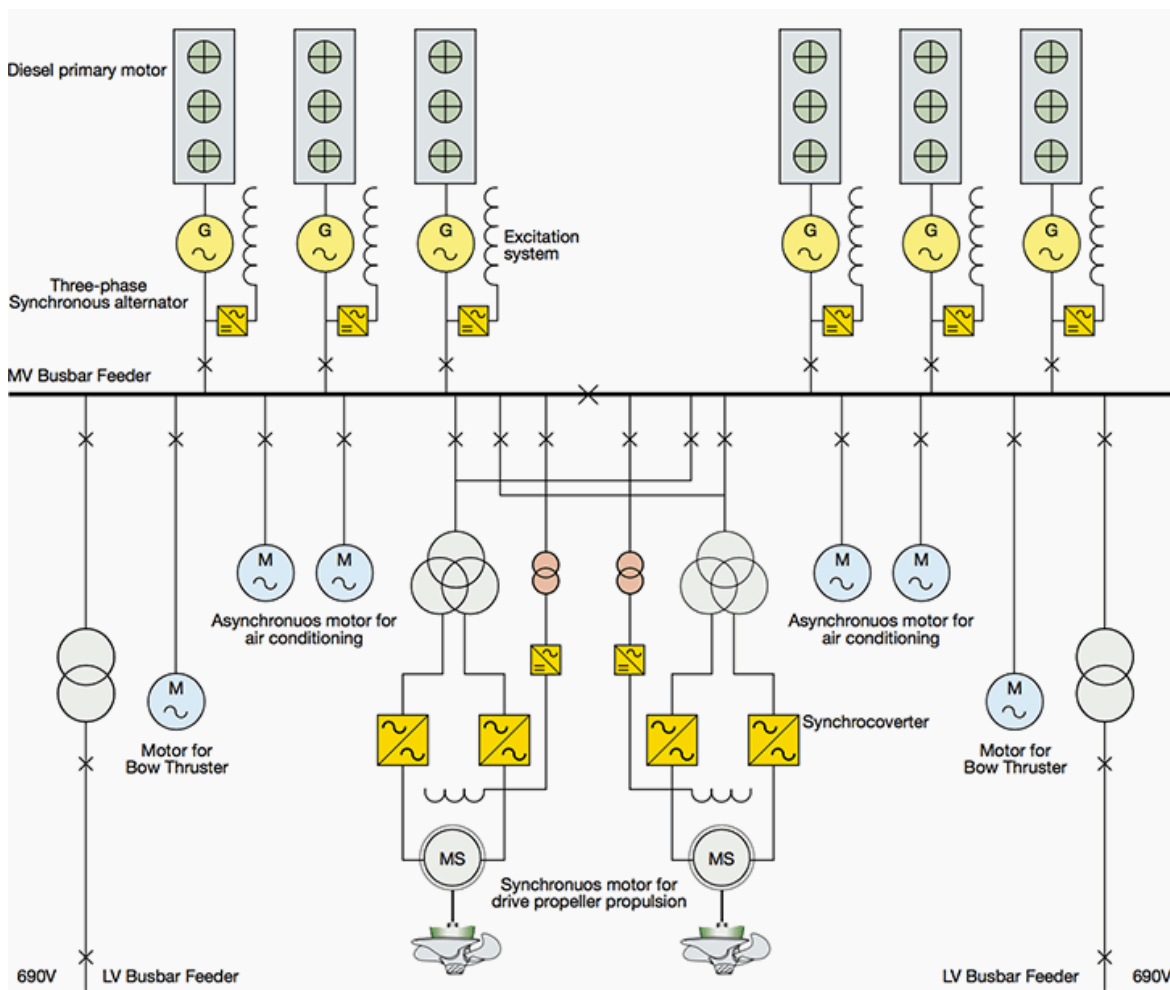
Diesel primary motor

G

G

G

Excitation system

G

G

G

Three-phase Synchronous alternator

MV Busbar Feeder

M

M

Asynchronuos motor for air conditioning

M

M

Asynchronuos motor for air conditioning

M

Motor for Bow Thruster

Synchrocoverter

M

Motor for Bow Thruster

MS

MS

Synchronuos motor for drive propeller propulsion

690V

LV Busbar Feeder

LV Busbar Feeder

690V